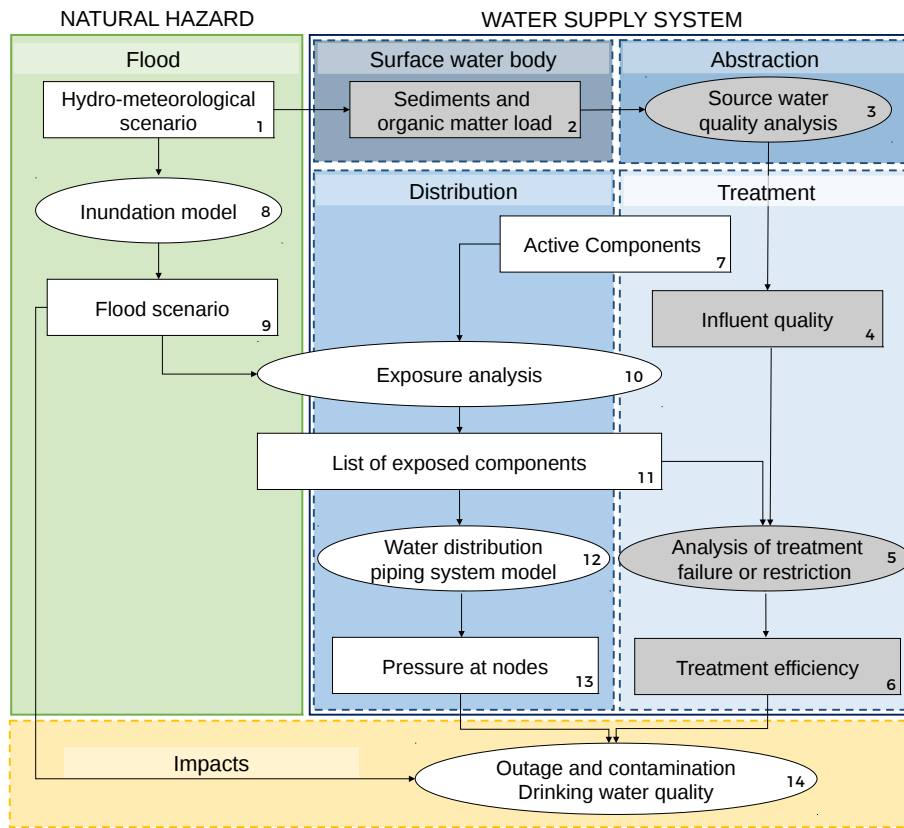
NATURAL HAZARD

WATER SUPPLY SYSTEM

Flood

Hydro-meteorological scenario 1

Inundation model 8

Flood scenario 9

Surface water body

Sediments and organic matter load 2

Abstraction

Source water quality analysis 3

Distribution

Active Components 7

Treatment

Influent quality 4

Exposure analysis 10

List of exposed components 11

Water distribution piping system model 12

Analysis of treatment failure or restriction 5

Pressure at nodes 13

Treatment efficiency 6

Impacts

Outage and contamination Drinking water quality 14